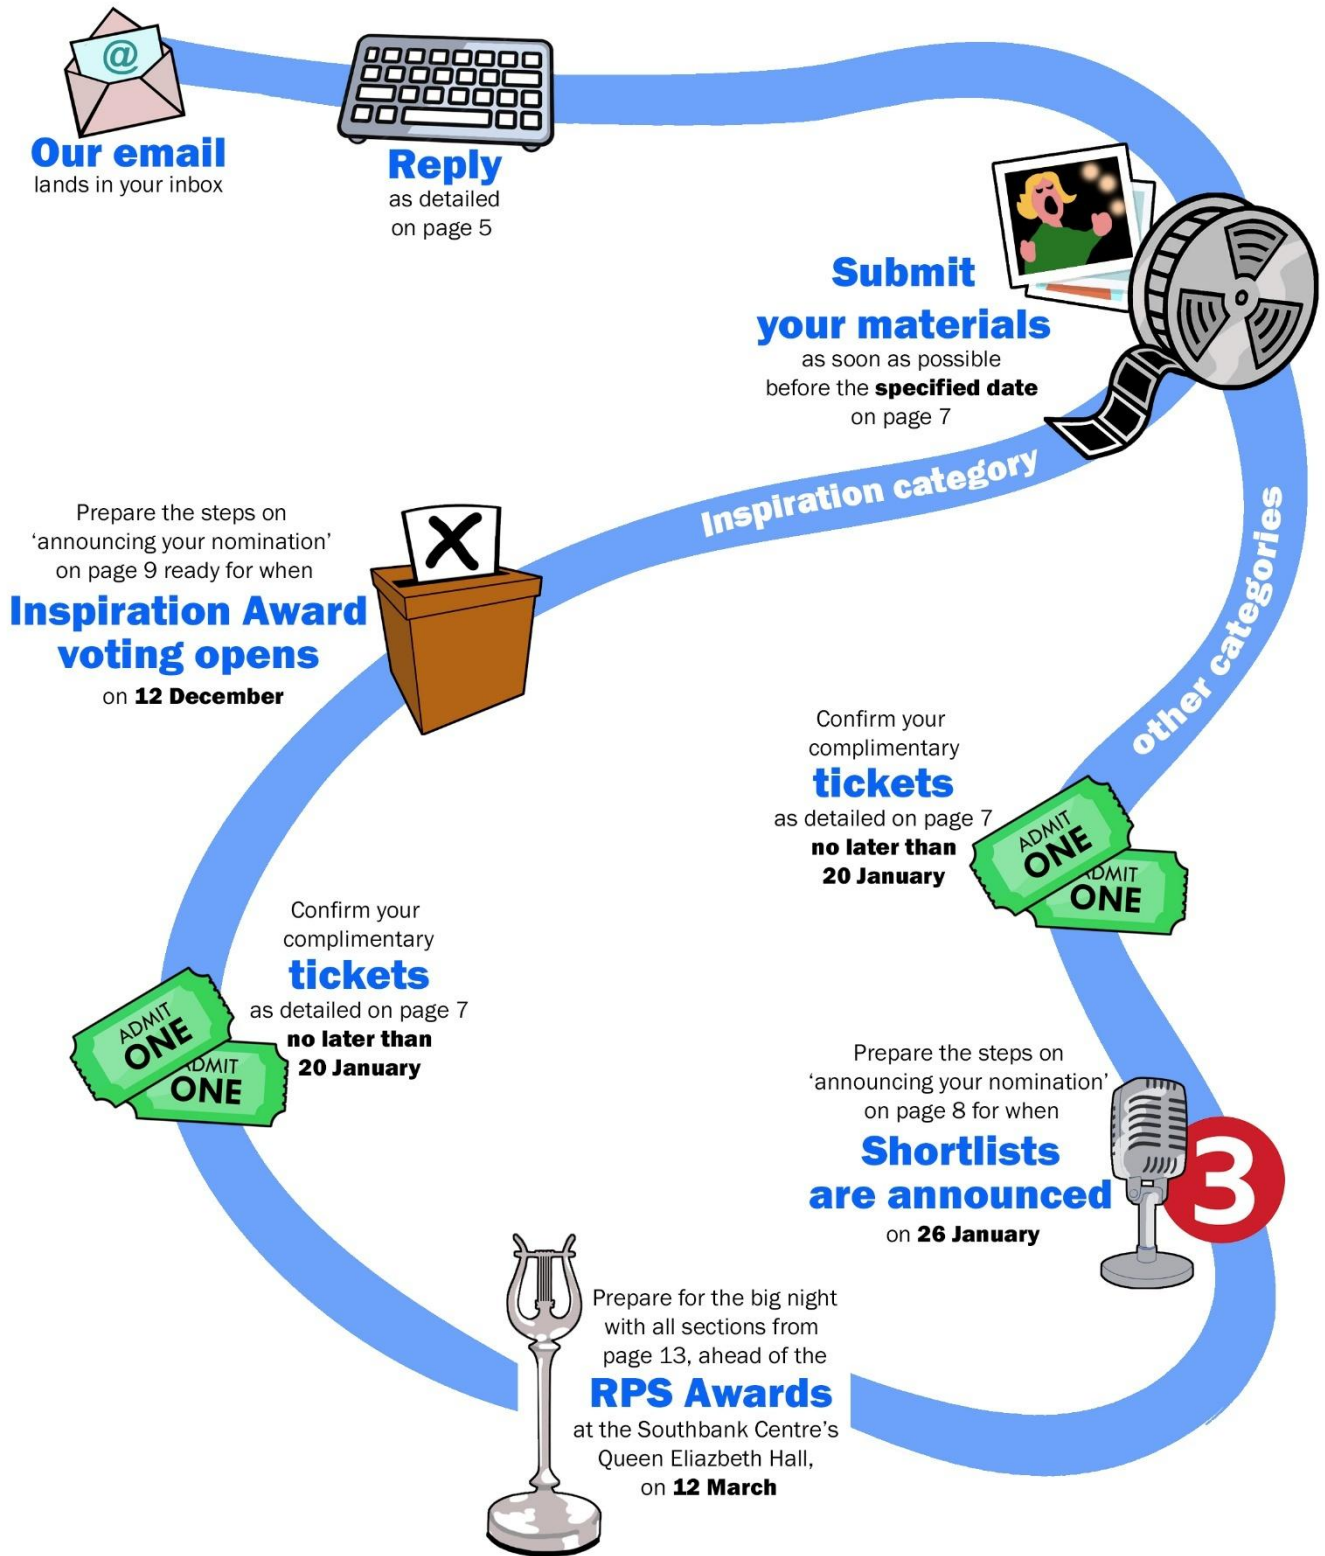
@

Our email
lands in your inbox

Reply
as detailed on page 5

Submit your materials
as soon as possible before the **specified date** on page 7

Inspiration category

other categories

Prepare the steps on 'announcing your nomination' on page 9 ready for when
Inspiration Award voting opens
on **12 December**

Confirm your complimentary
tickets
as detailed on page 7
**no later than 20 January**

ADMIT ONE
ADMIT ONE

Confirm your complimentary
tickets
as detailed on page 7
**no later than 20 January**

ADMIT ONE
ADMIT ONE

Prepare the steps on 'announcing your nomination' on page 8 for when
Shortlists are announced
on **26 January**

3

Prepare for the big night with all sections from page 13, ahead of the
RPS Awards
at the Southbank Centre's Queen Eliazbeth Hall, on **12 March**